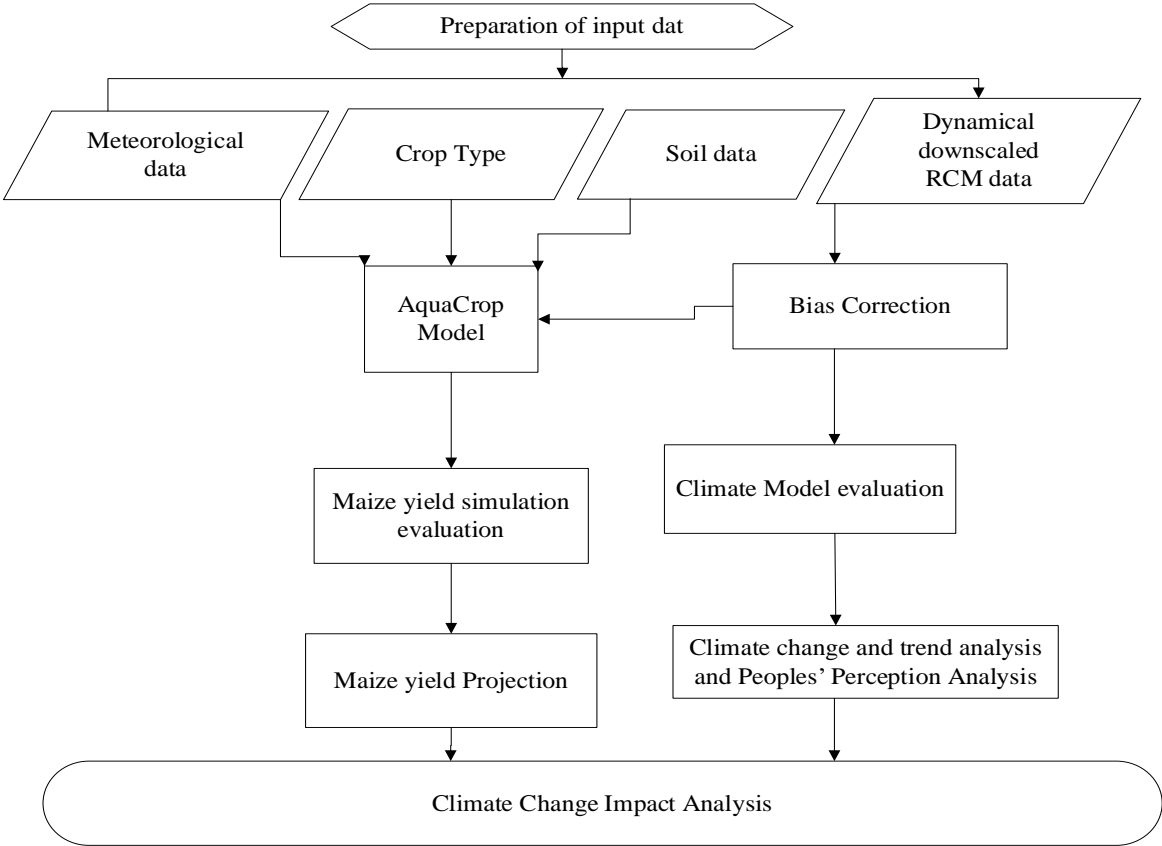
Preparation of input dat

Meteorological data

Crop Type

Soil data

Dynamical downscaled RCM data

AquaCrop Model

Bias Correction

Maize yield simulation evaluation

Climate Model evaluation

Maize yield Projection

Climate change and trend analysis and Peoples' Perception Analysis

Climate Change Impact Analysis